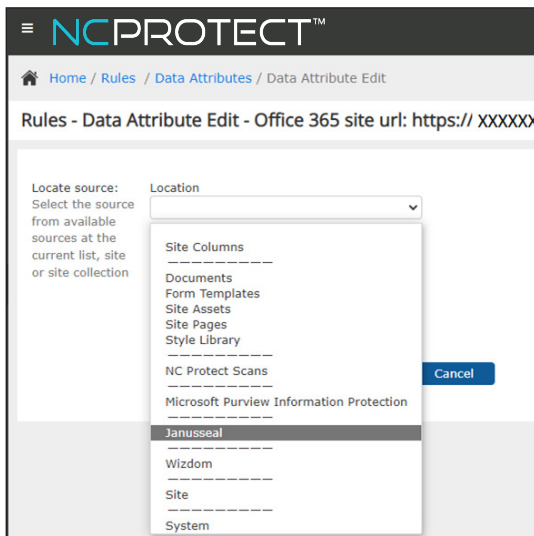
≡ NCPROTECT™

Home / Rules / Data Attributes / Data Attribute Edit

Rules - Data Attribute Edit - Office 365 site url: https:// XXXXX

Locate source:
Select the source from available sources at the current list, site or site collection

Location

Site Columns
—————————
Documents
Form Templates
Site Assets
Site Pages
Style Library
—————————
NC Protect Scans
—————————
Microsoft Purview Information Protection
—————————
Janusseal
—————————
Wizdom
—————————
Site
—————————
System

Cancel